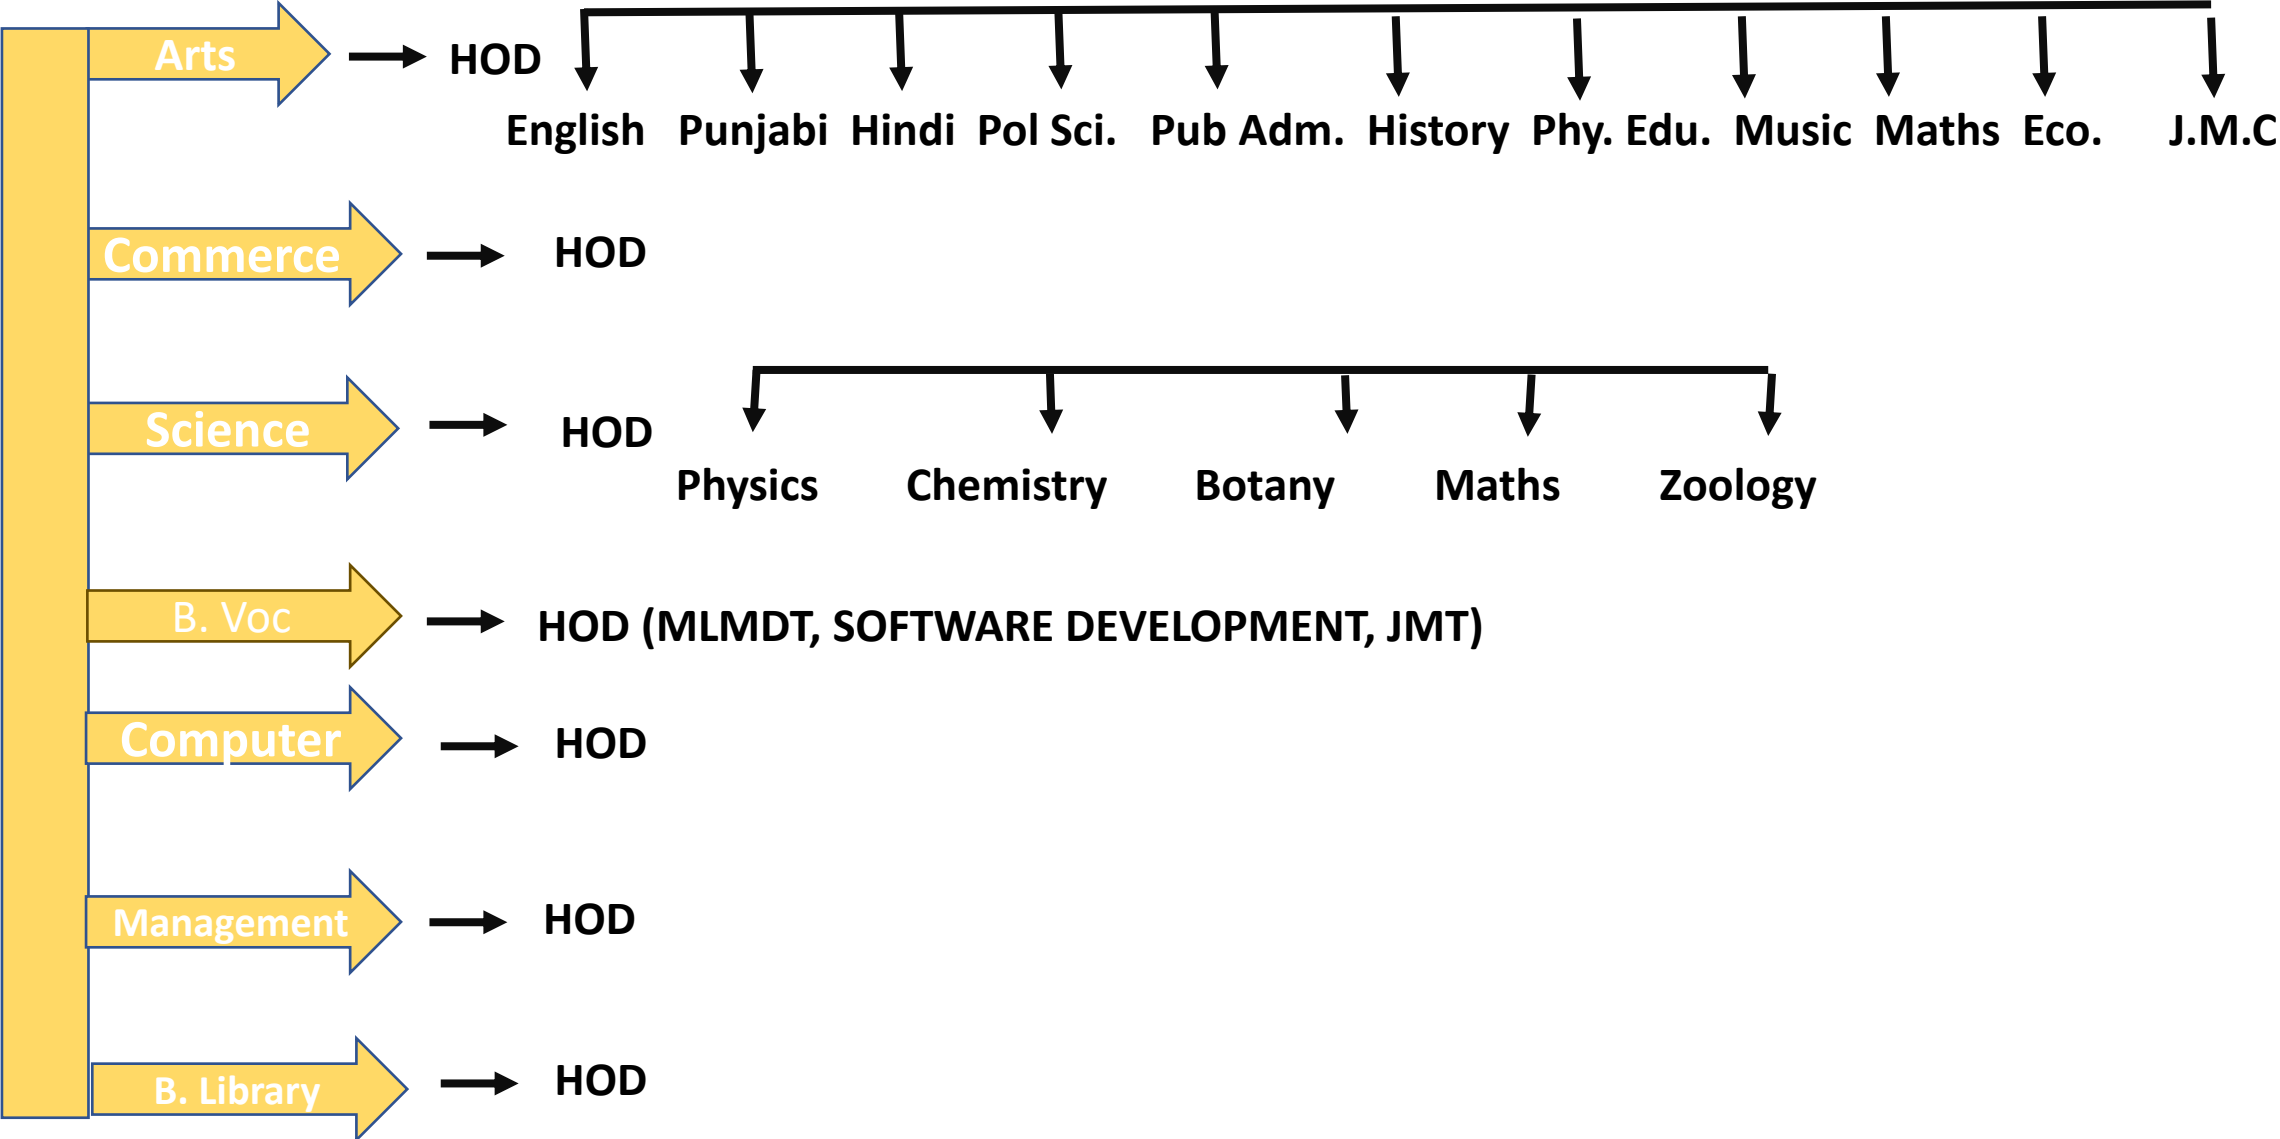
Arts → HOD

English Punjabi Hindi Pol Sci. Pub Adm. History Phy. Edu. Music Maths Eco. J.M.C

Commerce → HOD

Science → HOD

Physics Chemistry Botany Maths Zoology

B. Voc → HOD (MLMDT, SOFTWARE DEVELOPMENT, JMT)

Computer → HOD

Management → HOD

B. Library → HOD